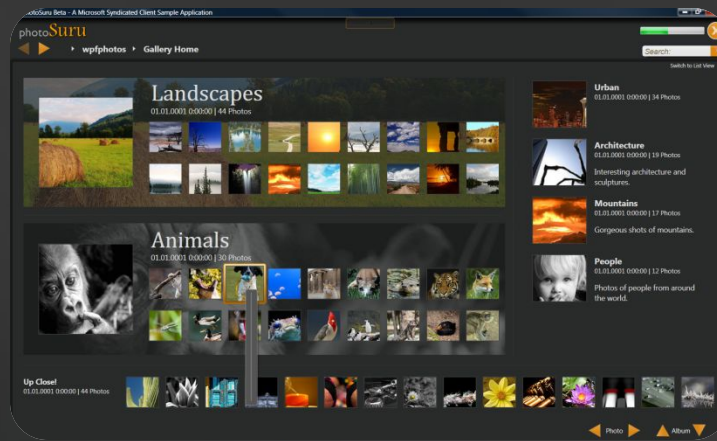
hotoSuru Beta - A Microsoft Syndicated Client Sample Application

photoSuru

wpfphotos Gallery Home

Search:

Switch to List View

Landscapes
01.01.0001 0:00:00 | 44 Photos

Animals
01.01.0001 0:00:00 | 30 Photos

Urban
01.01.0001 0:00:00 | 34 Photos

Architecture
01.01.0001 0:00:00 | 19 Photos
Interesting architecture and sculptures.

Mountains
01.01.0001 0:00:00 | 17 Photos
Gorgeous shots of mountains.

People
01.01.0001 0:00:00 | 12 Photos
Photos of people from around the world.

Up Close!
01.01.0001 0:00:00 | 44 Photos

Photo

Album